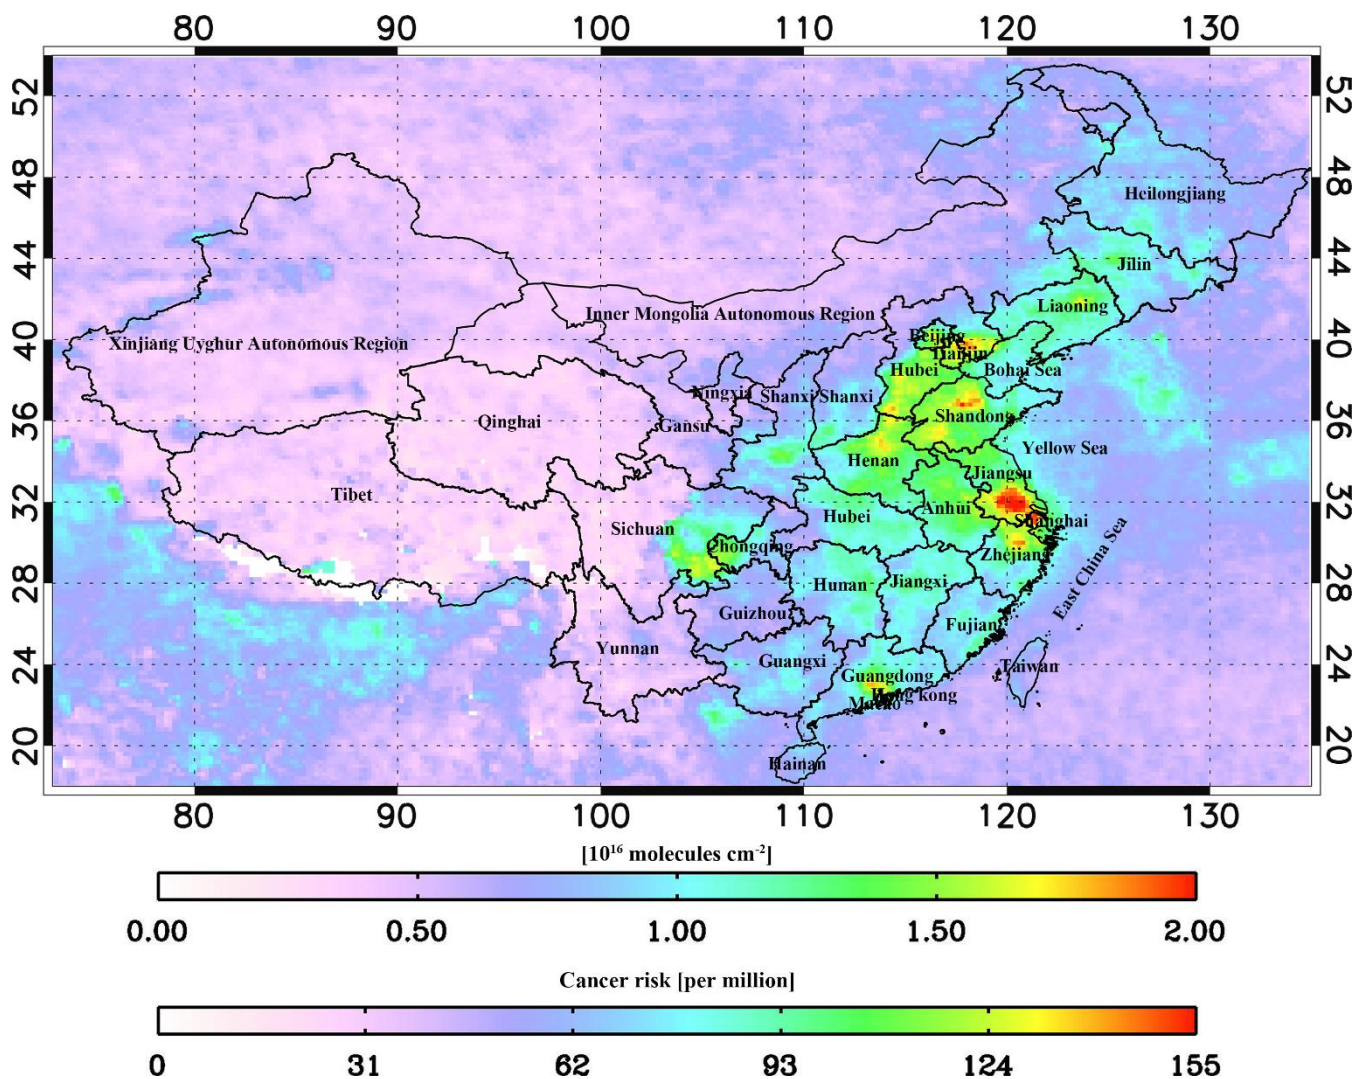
80 90 100 110 120 130

52
48
44
40
36
32
28
24
20

Heilongjiang
Jilin
Liaoning
Inner Mongolia Autonomous Region
Xinjiang Uyghur Autonomous Region
Beijing
Tianjin
Hubei
Bohai Sea
Ningxia
Shanxi
Shanxi
Shandong
Qinghai
Gansu
Yellow Sea
Henan
Jiangsu
Tibet
Hubei
Anhui
Shanghai
Sichuan
Chongqing
Zhejiang
East China Sea
Hunan
Jiangxi
Guizhou
Fujian
Yunnan
Guangxi
Taiwan
Guangdong
Hong Kong
Macao
Hainan

80 90 100 110 120 130

52
48
44
40
36
32
28
24
20

[$10^{16}$ molecules cm$^{-2}$]

0.00 0.50 1.00 1.50 2.00

Cancer risk [per million]

0 31 62 93 124 155